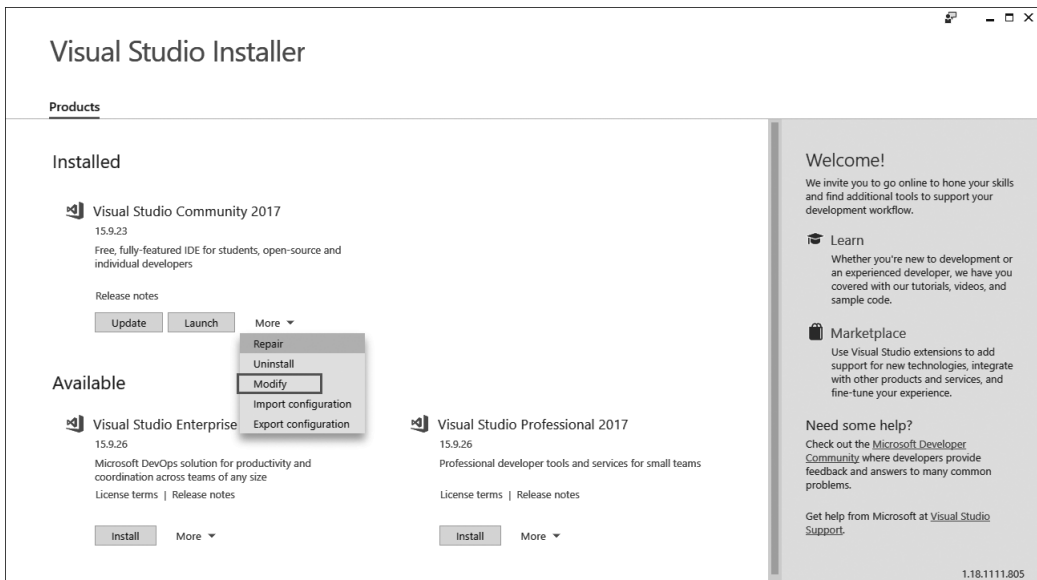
Visual Studio Installer

Products

Installed

Visual Studio Community 2017
15.9.23
Free, fully-featured IDE for students, open-source and individual developers

Release notes

Update Launch More ▾

Repair
Uninstall
Modify
Import configuration
Export configuration

Available

Visual Studio Enterprise
15.9.26
Microsoft DevOps solution for productivity and coordination across teams of any size
License terms | Release notes

Install More ▾

Visual Studio Professional 2017
15.9.26
Professional developer tools and services for small teams

License terms | Release notes

Install More ▾

Welcome!
We invite you to go online to hone your skills and find additional tools to support your development workflow.

Learn
Whether you're new to development or an experienced developer, we have you covered with our tutorials, videos, and sample code.

Marketplace
Use Visual Studio extensions to add support for new technologies, integrate with other products and services, and fine-tune your experience.

Need some help?
Check out the Microsoft Developer Community where developers provide feedback and answers to many common problems.

Get help from Microsoft at Visual Studio Support.

1.18.1111.805